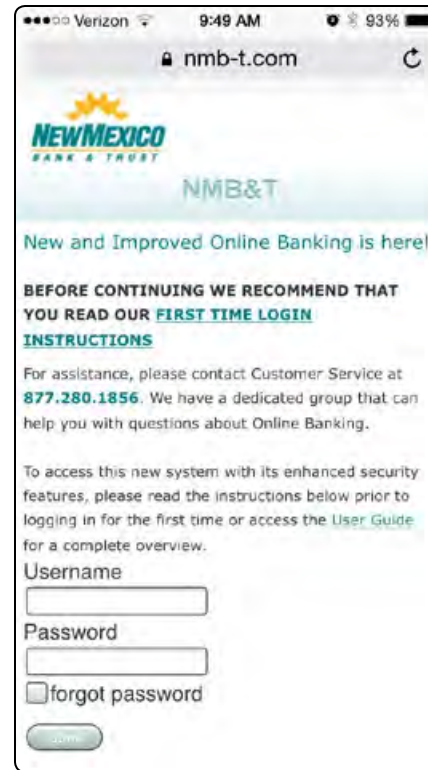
Verizon 9:49 AM 93%

nmb-t.com

NEW MEXICO
BANK & TRUST

NMB&T

New and Improved Online Banking is here!

BEFORE CONTINUING WE RECOMMEND THAT YOU READ OUR FIRST TIME LOGIN INSTRUCTIONS

For assistance, please contact Customer Service at 877.280.1856. We have a dedicated group that can help you with questions about Online Banking.

To access this new system with its enhanced security features, please read the instructions below prior to logging in for the first time or access the User Guide for a complete overview.

Username

Password

forgot password

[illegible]